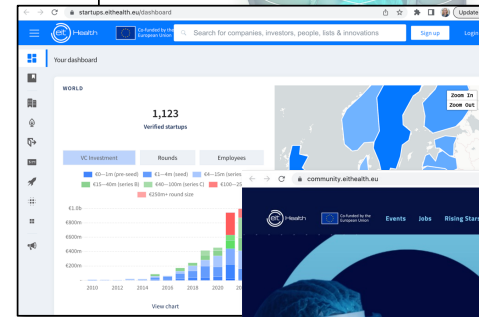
startups.eithealth.eu/dashboard

Update

eit Health

Co-funded by the European Union

Search for companies, investors, people, lists & innovations

Sign up

Login

Your dashboard

WORLD

1,123

Verified startups

VC Investment

Rounds

Employees

€0—1m (pre-seed)

€1—4m (seed)

€4—15m (series

€15—40m (series B)

€40—100m (series C)

€100—2

€250m+ round size

€1.0b

€800m

€600m

€400m

€200m

2010

2012

2014

2016

2018

2020

20

View chart

Zoom In

Zoom Out

community.eithealth.eu

eit Health

Co-funded by the European Union

Events

Jobs

Rising Stars